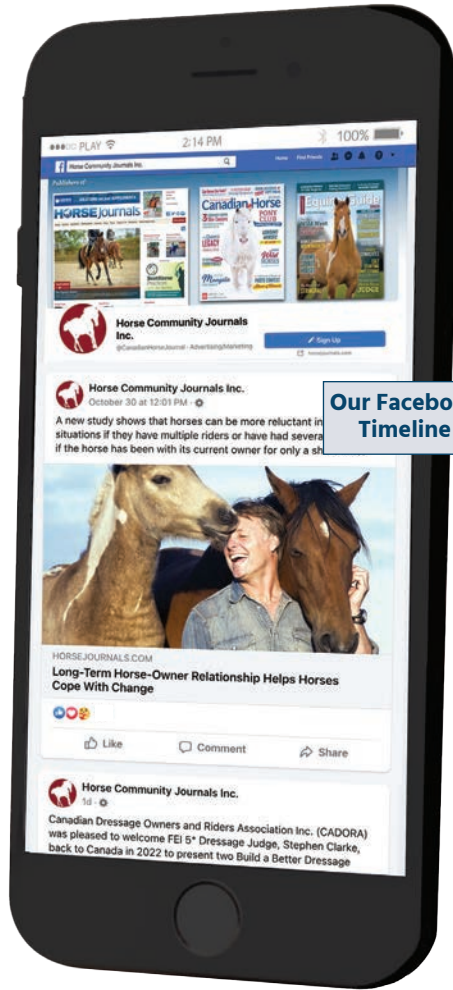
●●●○○ PLAY 2:14 PM 100%

Horse Community Journals Inc.

Home Find Friends

HORSEjournals

Canadian Horse

Equine Guide

Horse Community Journals Inc.

@CanadianHorseJournal · Advertising/Marketing

Sign Up

horsejournals.com

Horse Community Journals Inc.

October 30 at 12:01 PM ·

A new study shows that horses can be more reluctant in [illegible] situations if they have multiple riders or have had several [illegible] if the horse has been with its current owner for only a sh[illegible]

Our Facebo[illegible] Timeline

HORSEJOURNALS.COM

Long-Term Horse-Owner Relationship Helps Horses Cope With Change

Like

Comment

Share

Horse Community Journals Inc.

1d ·

Canadian Dressage Owners and Riders Association Inc. (CADORA) was pleased to welcome FEI 5* Dressage Judge, Stephen Clarke, back to Canada in 2022 to present two Build a Better Dressage